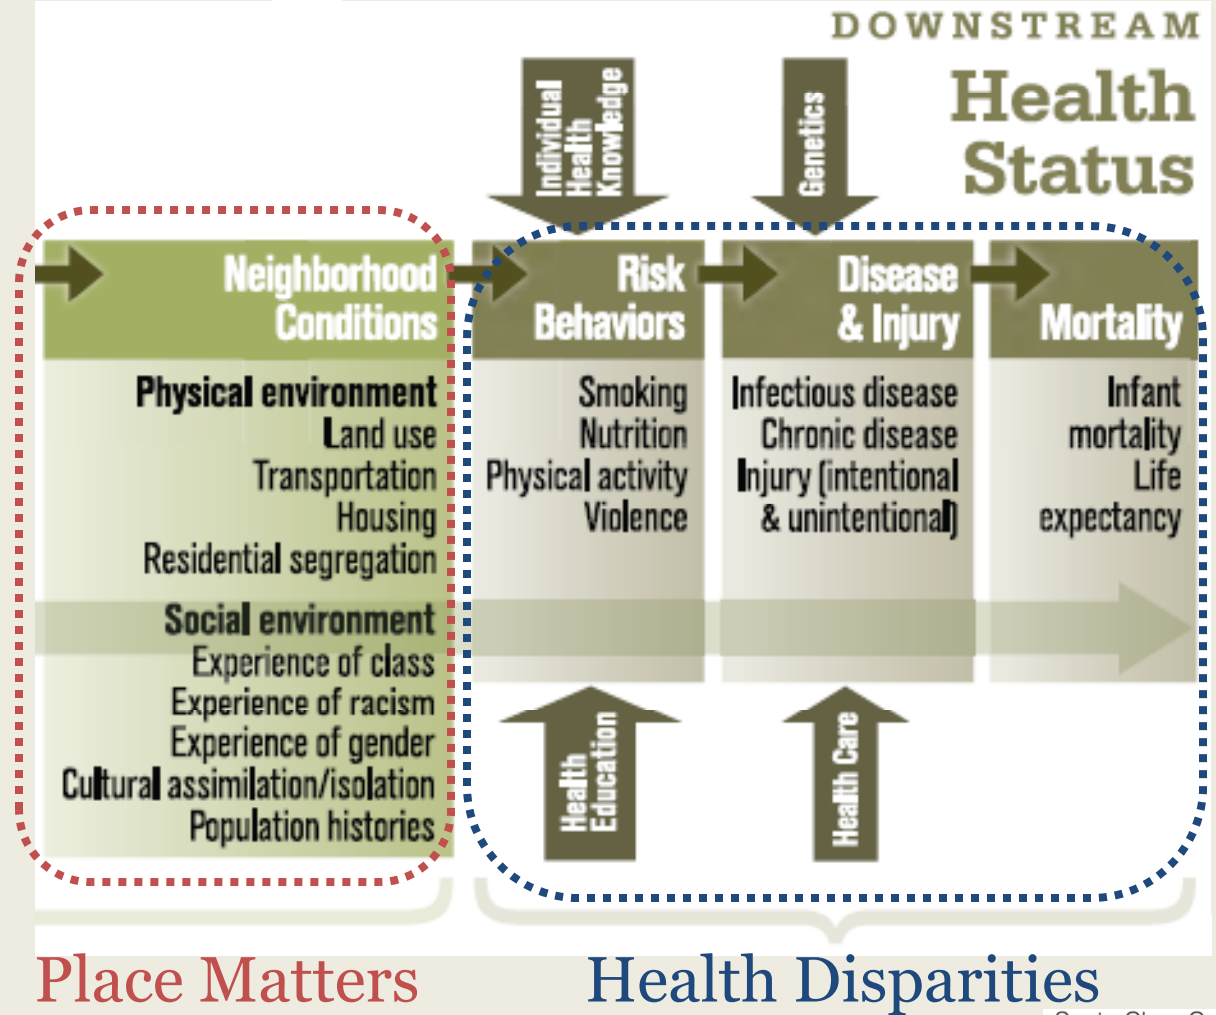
DOWNSTREAM

Health Status

Individual Health Knowledge

Genetics

Neighborhood Conditions

Risk Behaviors

Disease & Injury

Mortality

Physical environment
Land use
Transportation
Housing
Residential segregation

Smoking
Nutrition
Physical activity
Violence

Infectious disease
Chronic disease
Injury (intentional & unintentional)

Infant mortality
Life expectancy

Social environment
Experience of class
Experience of racism
Experience of gender
Cultural assimilation/isolation
Population histories

Health Education

Health Care

Place Matters

Health Disparities